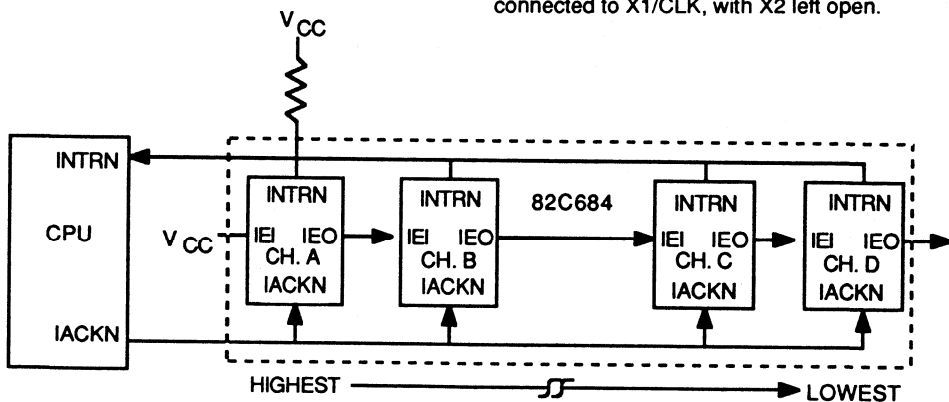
connected to X1/CLK, with X2 left open.

$V_{CC}$

INTRN

CPU

IACKN

$V_{CC}$

INTRN
IEI IEO
CH. A
IACKN

INTRN
IEI IEO
CH. B
IACKN

82C684

INTRN
IEI IEO
CH. C
IACKN

INTRN
IEI IEO
CH. D
IACKN

HIGHEST

LOWEST